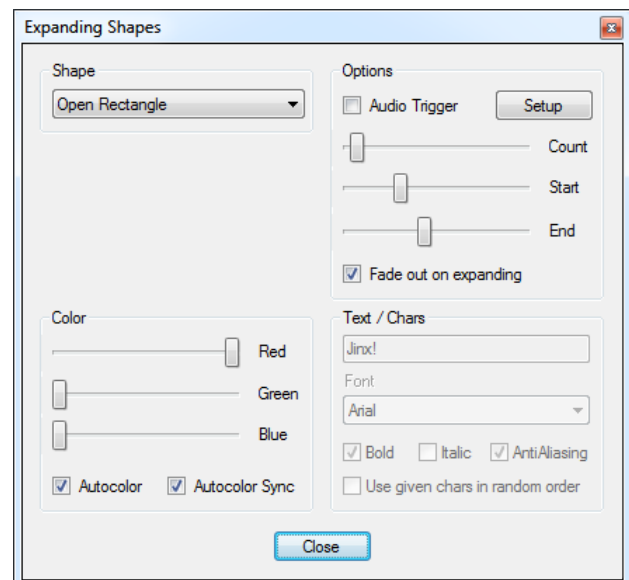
Expanding Shapes

Shape
Open Rectangle

Color
Red
Green
Blue
Autocolor
Autocolor Sync

Options
Audio Trigger
Setup
Count
Start
End
Fade out on expanding

Text / Chars
Jinx!
Font
Arial
Bold
Italic
AntiAliasing
Use given chars in random order

Close